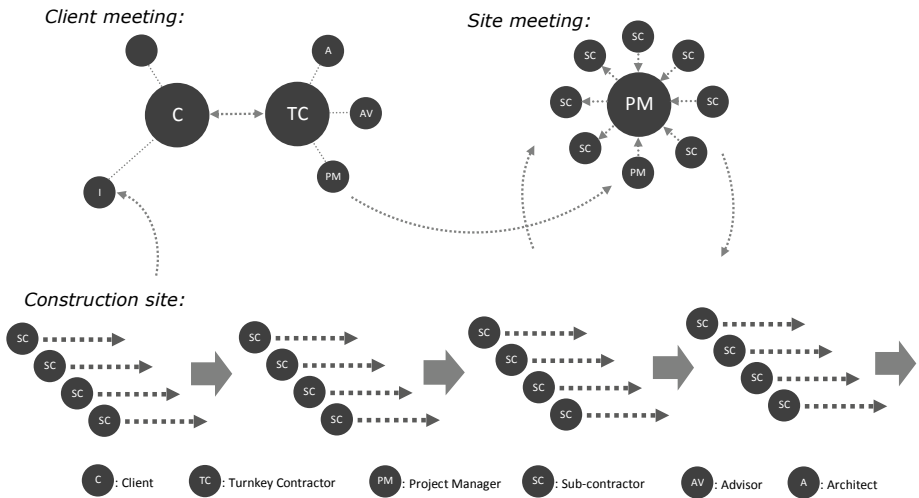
Client meeting:

C

TC

A

AV

PM

I

Site meeting:

SC SC SC SC SC SC SC SC

PM

PM

Construction site:

SC SC SC SC

SC SC SC SC

SC SC SC SC

SC SC SC SC

C : Client TC : Turnkey Contractor PM : Project Manager SC : Sub-contractor AV : Advisor A : Architect